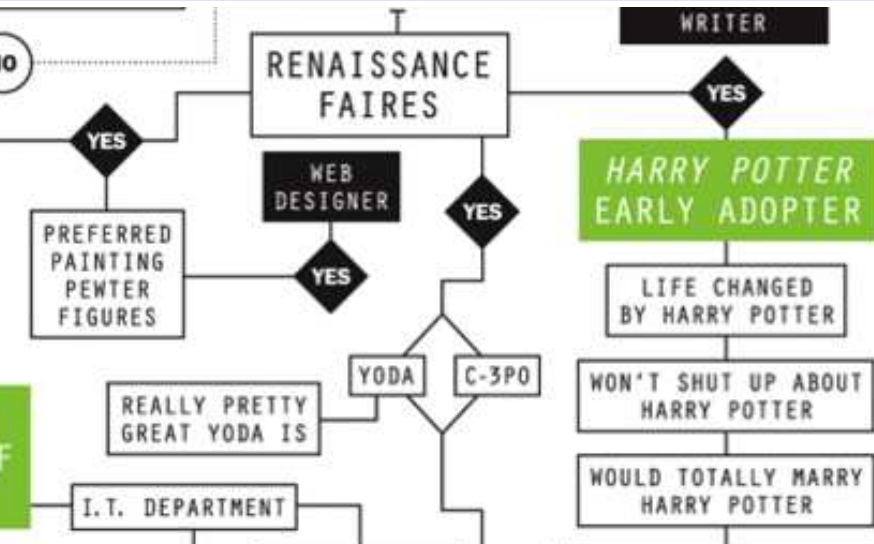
WRITER

NO

RENAISSANCE FAIRES

YES

YES

WEB DESIGNER

YES

HARRY POTTER EARLY ADOPTER

PREFERRED PAINTING PEWTER FIGURES

YES

LIFE CHANGED BY HARRY POTTER

YODA

C-3PO

REALLY PRETTY GREAT YODA IS

WON'T SHUT UP ABOUT HARRY POTTER

F

WOULD TOTALLY MARRY HARRY POTTER

I.T. DEPARTMENT